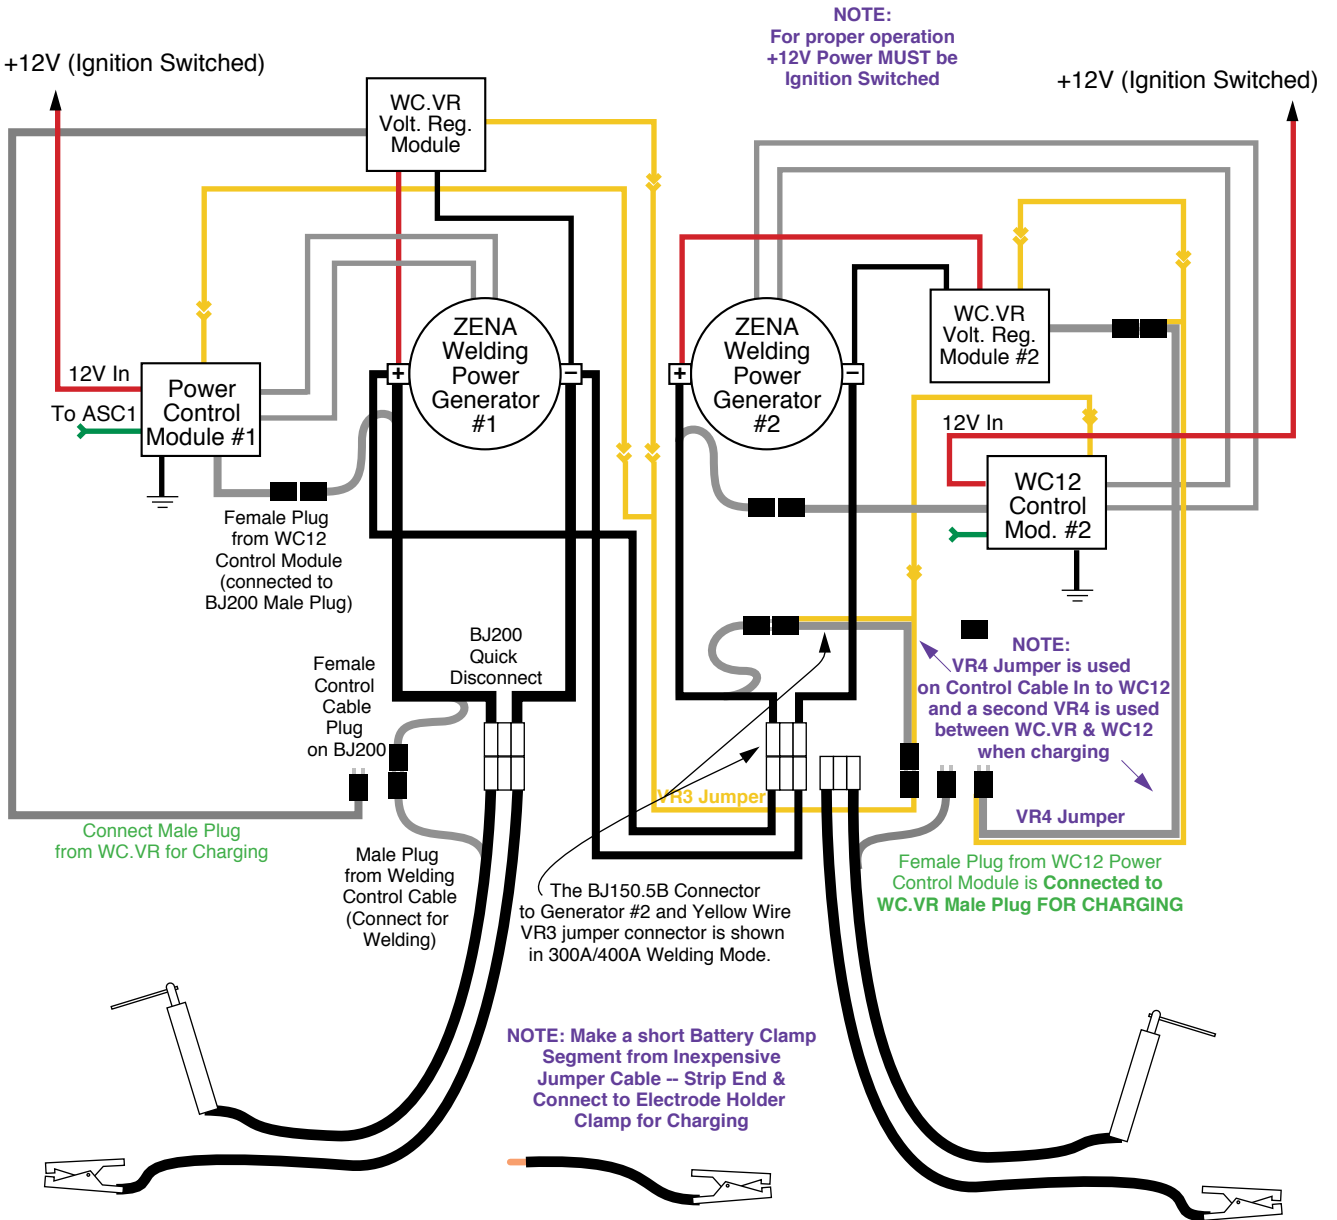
NOTE:
For proper operation
+12V Power MUST be
Ignition Switched

+12V (Ignition Switched)

+12V (Ignition Switched)

WC.VR
Volt. Reg.
Module

ZENA
Welding
Power
Generator
#1

ZENA
Welding
Power
Generator
#2

WC.VR
Volt. Reg.
Module #2

12V In

To ASC1

Power
Control
Module #1

12V In

WC12
Control
Mod. #2

Female Plug
from WC12
Control Module
(connected to
BJ200 Male Plug)

BJ200
Quick
Disconnect

Female
Control
Cable
Plug
on BJ200

NOTE:
VR4 Jumper is used
on Control Cable In to WC12
and a second VR4 is used
between WC.VR & WC12
when charging

VR3 Jumper

VR4 Jumper

Connect Male Plug
from WC.VR for Charging

Male Plug
from Welding
Control Cable
(Connect for
Welding)

The BJ150.5B Connector
to Generator #2 and Yellow Wire
VR3 jumper connector is shown
in 300A/400A Welding Mode.

Female Plug from WC12 Power
Control Module is Connected to
WC.VR Male Plug FOR CHARGING

NOTE: Make a short Battery Clamp
Segment from Inexpensive
Jumper Cable -- Strip End &
Connect to Electrode Holder
Clamp for Charging